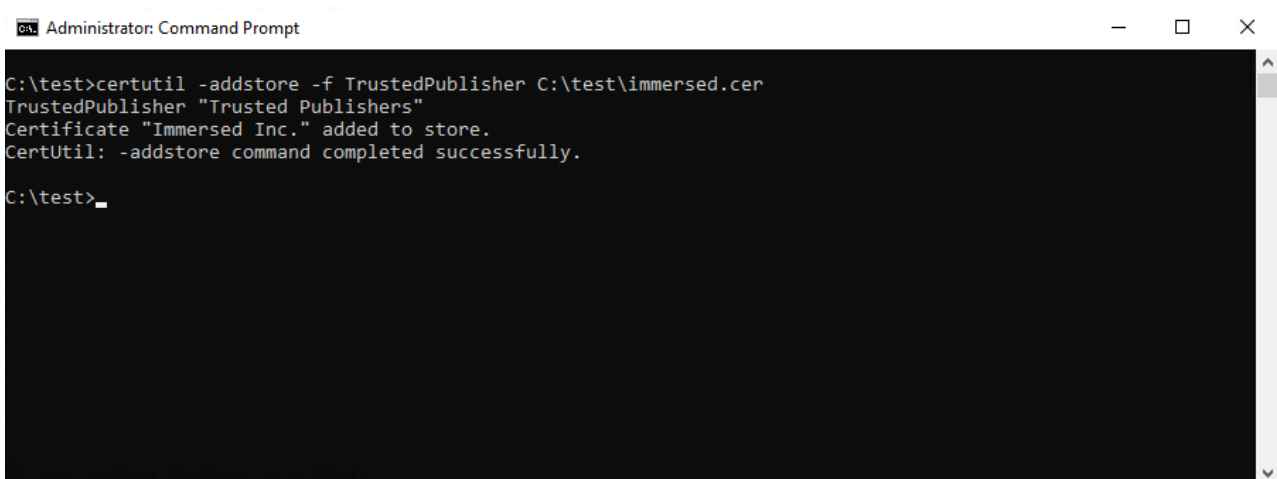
Administrator: Command Prompt

C:\test>certutil -addstore -f TrustedPublisher C:\test\immersed.cer
TrustedPublisher "Trusted Publishers"
Certificate "Immersed Inc." added to store.
CertUtil: -addstore command completed successfully.

C:\test>_